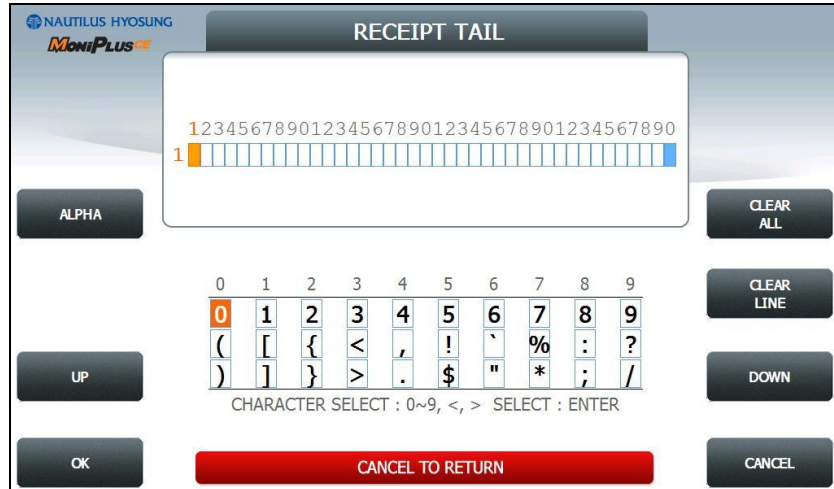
NAUTILUS HYOSUNG
MONIPLUS CE

RECEIPT TAIL

123456789012345678901234567890123456789​0
1

ALPHA

CLEAR ALL

| 0 | 1 | 2 | 3 | 4 | 5 | 6 | 7 | 8 | 9 |
|---|---|---|---|---|---|---|---|---|---|
| 0 | 1 | 2 | 3 | 4 | 5 | 6 | 7 | 8 | 9 |
| ( | [ | { | < | , | ! | ` | % | : | ? |
| ) | ] | } | > | . | $ | " | * | ; | / |

CLEAR LINE

UP

DOWN

CHARACTER SELECT : 0~9, <, > SELECT : ENTER

OK

CANCEL TO RETURN

CANCEL